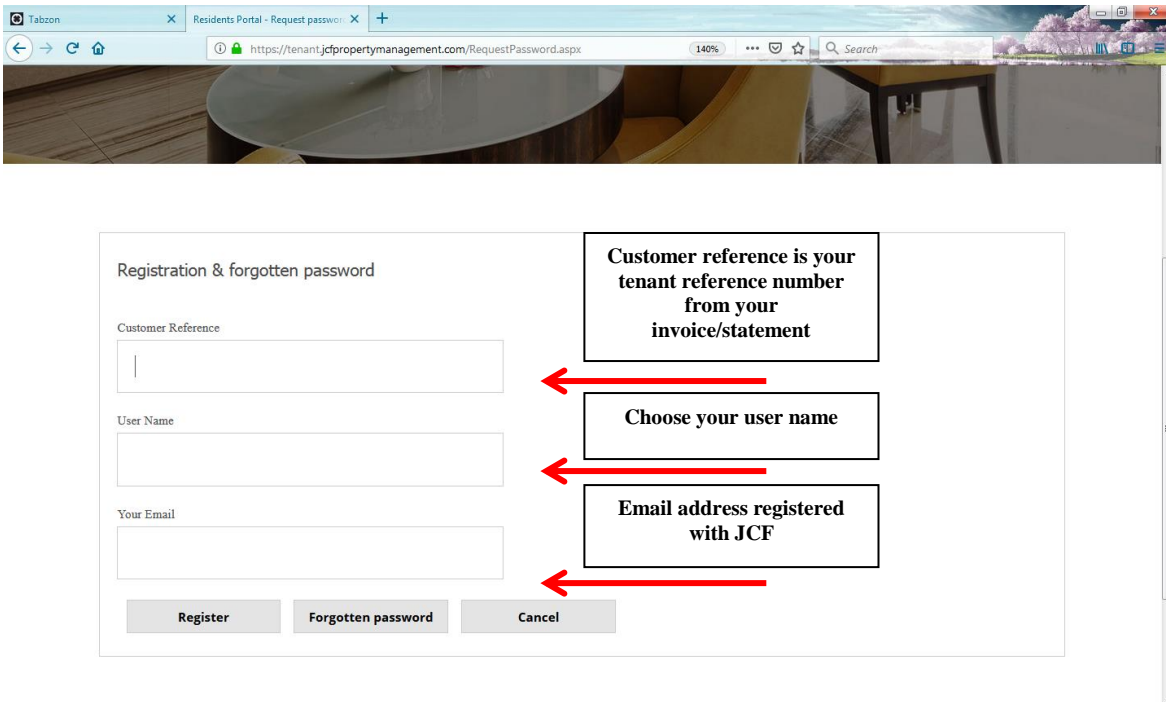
Tabzon
Residents Portal - Request passwo

https://tenant.jcfpropertymanagement.com/RequestPassword.aspx
140%
Search

Registration & forgotten password

Customer Reference

User Name

Your Email

Register
Forgotten password
Cancel

Customer reference is your tenant reference number from your invoice/statement

Choose your user name

Email address registered with JCF